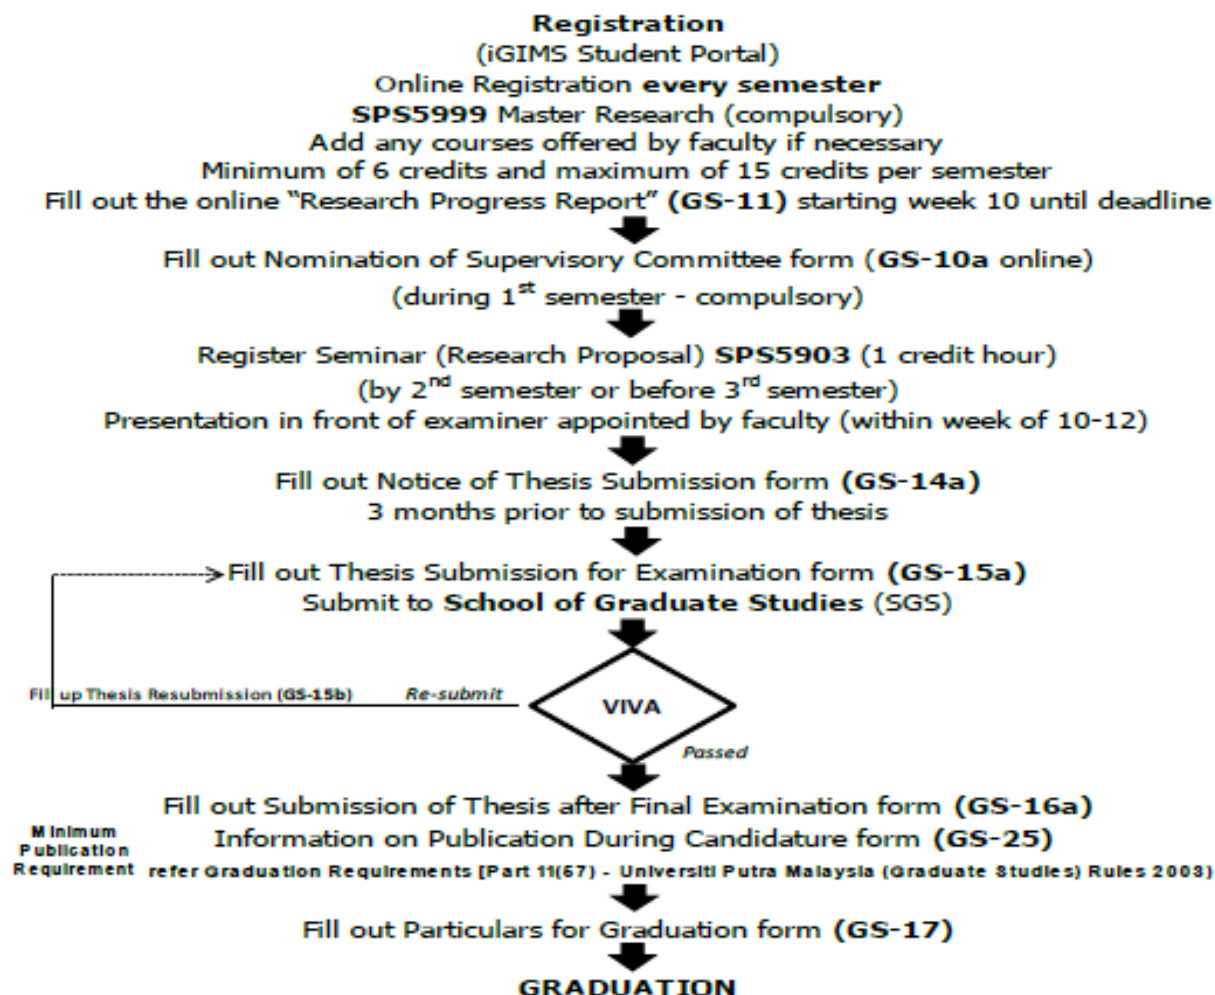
**Registration**
(iGIMS Student Portal)
Online Registration **every semester**
**SPS5999** Master Research (compulsory)
Add any courses offered by faculty if necessary
Minimum of 6 credits and maximum of 15 credits per semester
Fill out the online "Research Progress Report" **(GS-11)** starting week 10 until deadline

Fill out Nomination of Supervisory Committee form (**GS-10a** online)
(during $1^{st}$ semester - compulsory)

Register Seminar (Research Proposal) **SPS5903** (1 credit hour)
(by $2^{nd}$ semester or before $3^{rd}$ semester)
Presentation in front of examiner appointed by faculty (within week of 10-12)

Fill out Notice of Thesis Submission form **(GS-14a)**
3 months prior to submission of thesis

Fill out Thesis Submission for Examination form **(GS-15a)**
Submit to **School of Graduate Studies** (SGS)

Fill up Thesis Resubmission (GS-15b)
Re-submit
VIVA
Passed

Fill out Submission of Thesis after Final Examination form **(GS-16a)**
Minimum Publication Requirement
Information on Publication During Candidature form **(GS-25)**
refer Graduation Requirements [Part 11(67) - Universiti Putra Malaysia (Graduate Studies) Rules 2003]

Fill out Particulars for Graduation form **(GS-17)**

**GRADUATION**